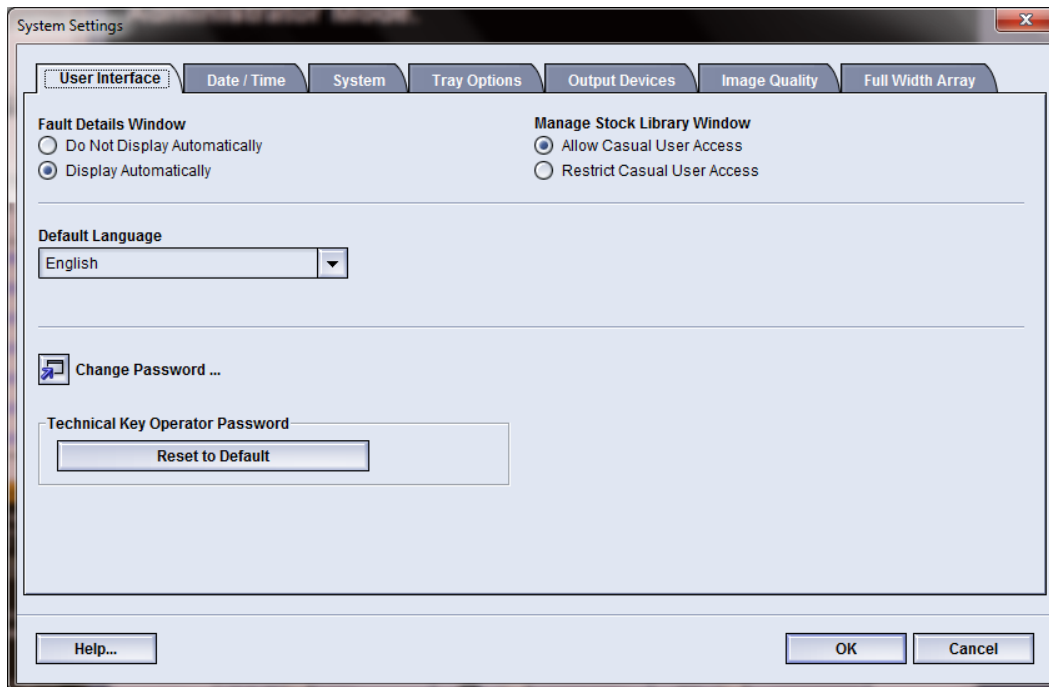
System Settings

User Interface
Date / Time
System
Tray Options
Output Devices
Image Quality
Full Width Array

Fault Details Window
Do Not Display Automatically
Display Automatically

Manage Stock Library Window
Allow Casual User Access
Restrict Casual User Access

Default Language
English

Change Password ...

Technical Key Operator Password
Reset to Default

Help...
OK
Cancel